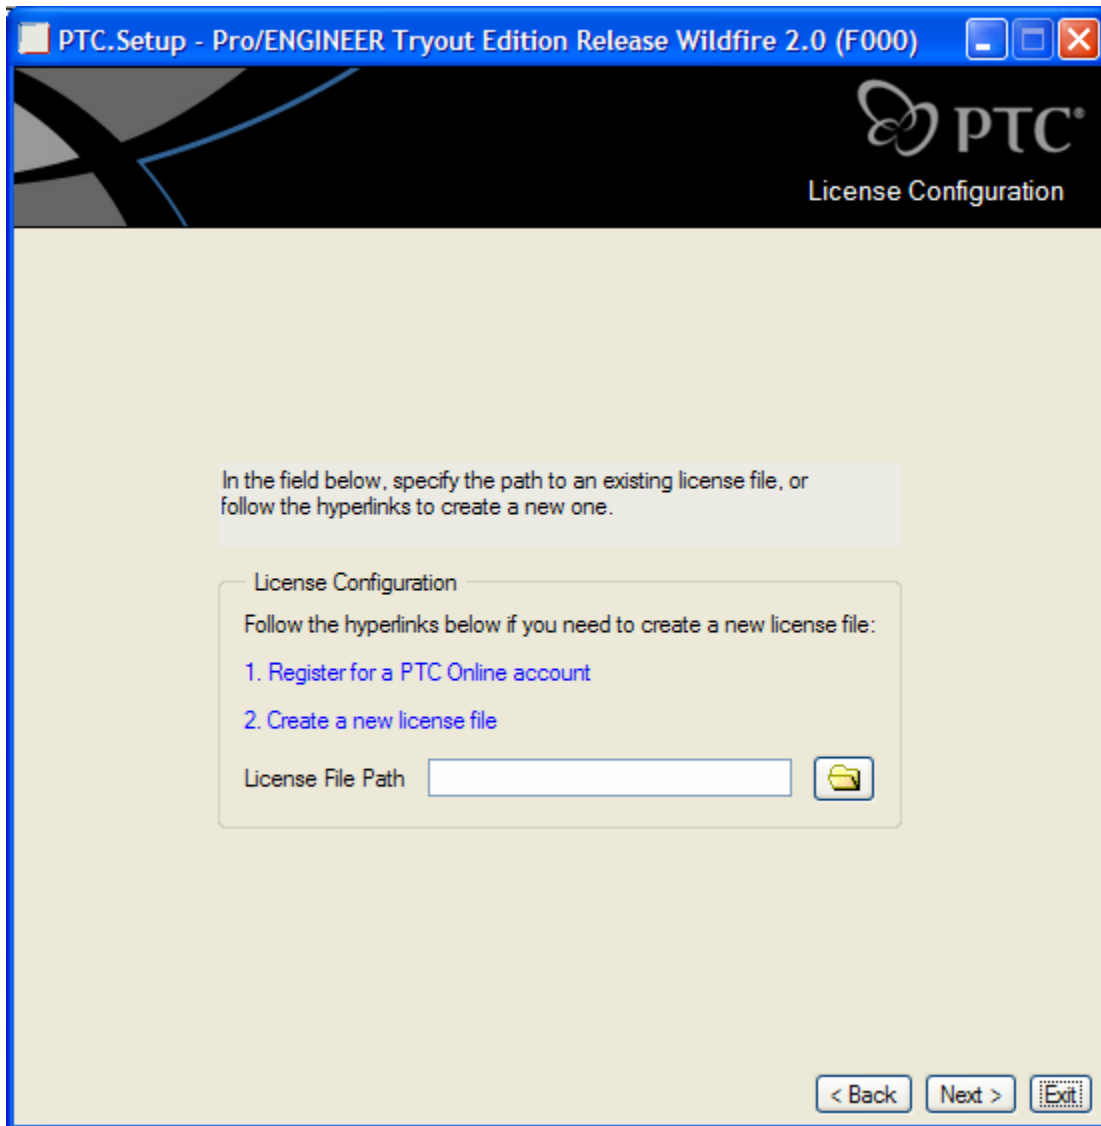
PTC.Setup - Pro/ENGINEER Tryout Edition Release Wildfire 2.0 (F000)

PTC

License Configuration

In the field below, specify the path to an existing license file, or follow the hyperlinks to create a new one.

License Configuration

Follow the hyperlinks below if you need to create a new license file:

1. Register for a PTC Online account

2. Create a new license file

License File Path

< Back Next > Exit